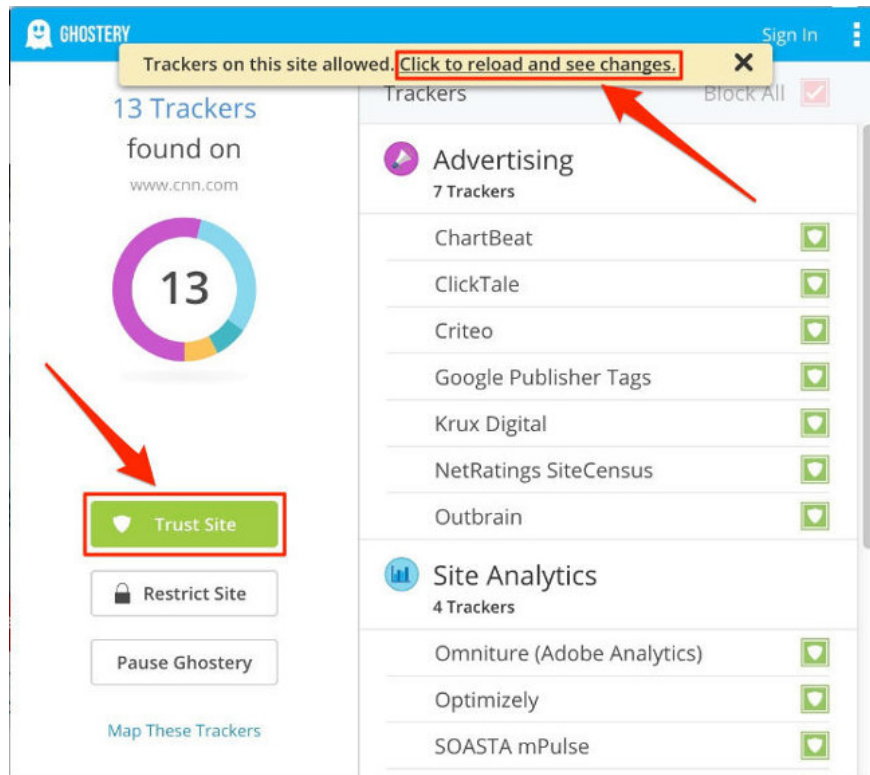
GHOSTERY

Sign In

Trackers on this site allowed. Click to reload and see changes.

✕

13 Trackers
found on
www.cnn.com

13

Trust Site

Restrict Site

Pause Ghostery

Map These Trackers

Trackers

Block All

Advertising
7 Trackers

ChartBeat

ClickTale

Criteo

Google Publisher Tags

Krux Digital

NetRatings SiteCensus

Outbrain

Site Analytics
4 Trackers

Omniture (Adobe Analytics)

Optimizely

SOASTA mPulse